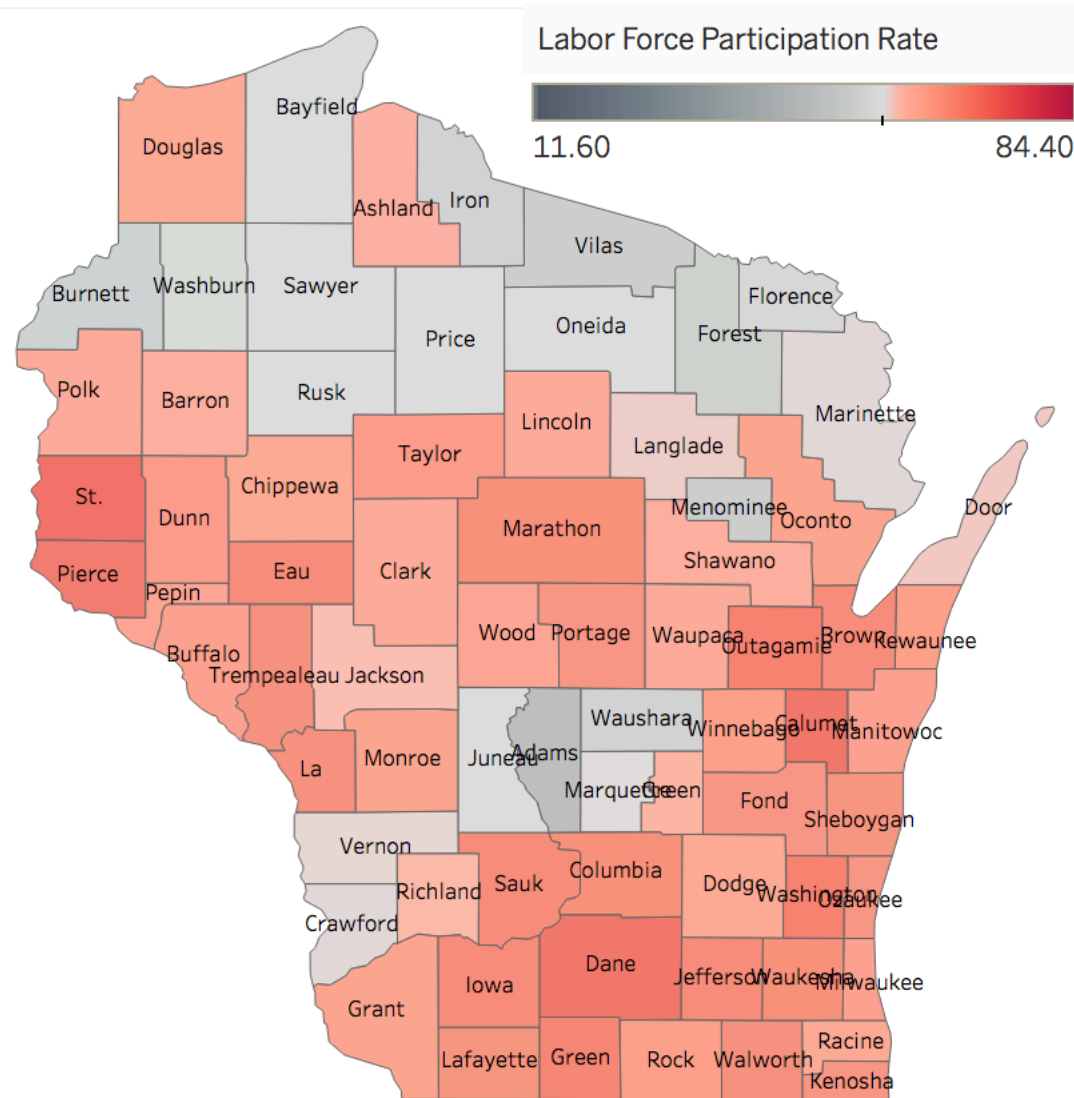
Labor Force Participation Rate

11.60

84.40

Bayfield
Douglas
Ashland
Iron
Vilas
Burnett
Washburn
Sawyer
Florence
Forest
Oneida
Price
Polk
Barron
Rusk
Marinette
Lincoln
Langlade
Taylor
St.
Chippewa
Dunn
Marathon
Menominee
Oconto
Door
Clark
Shawano
Pierce
Eau
Pepin
Wood
Portage
Waupaca
Outagamie
Brown
Kewaunee
Buffalo
Trempealeau
Jackson
Waushara
Winnebago
Calumet
Manitowoc
Juneau
Adams
La
Monroe
Marquette
Green
Fond
Sheboygan
Vernon
Columbia
Richland
Sauk
Dodge
Washington
Ozaukee
Crawford
Dane
Iowa
Jefferson
Waukesha
Milwaukee
Grant
Racine
Lafayette
Green
Rock
Walworth
Kenosha